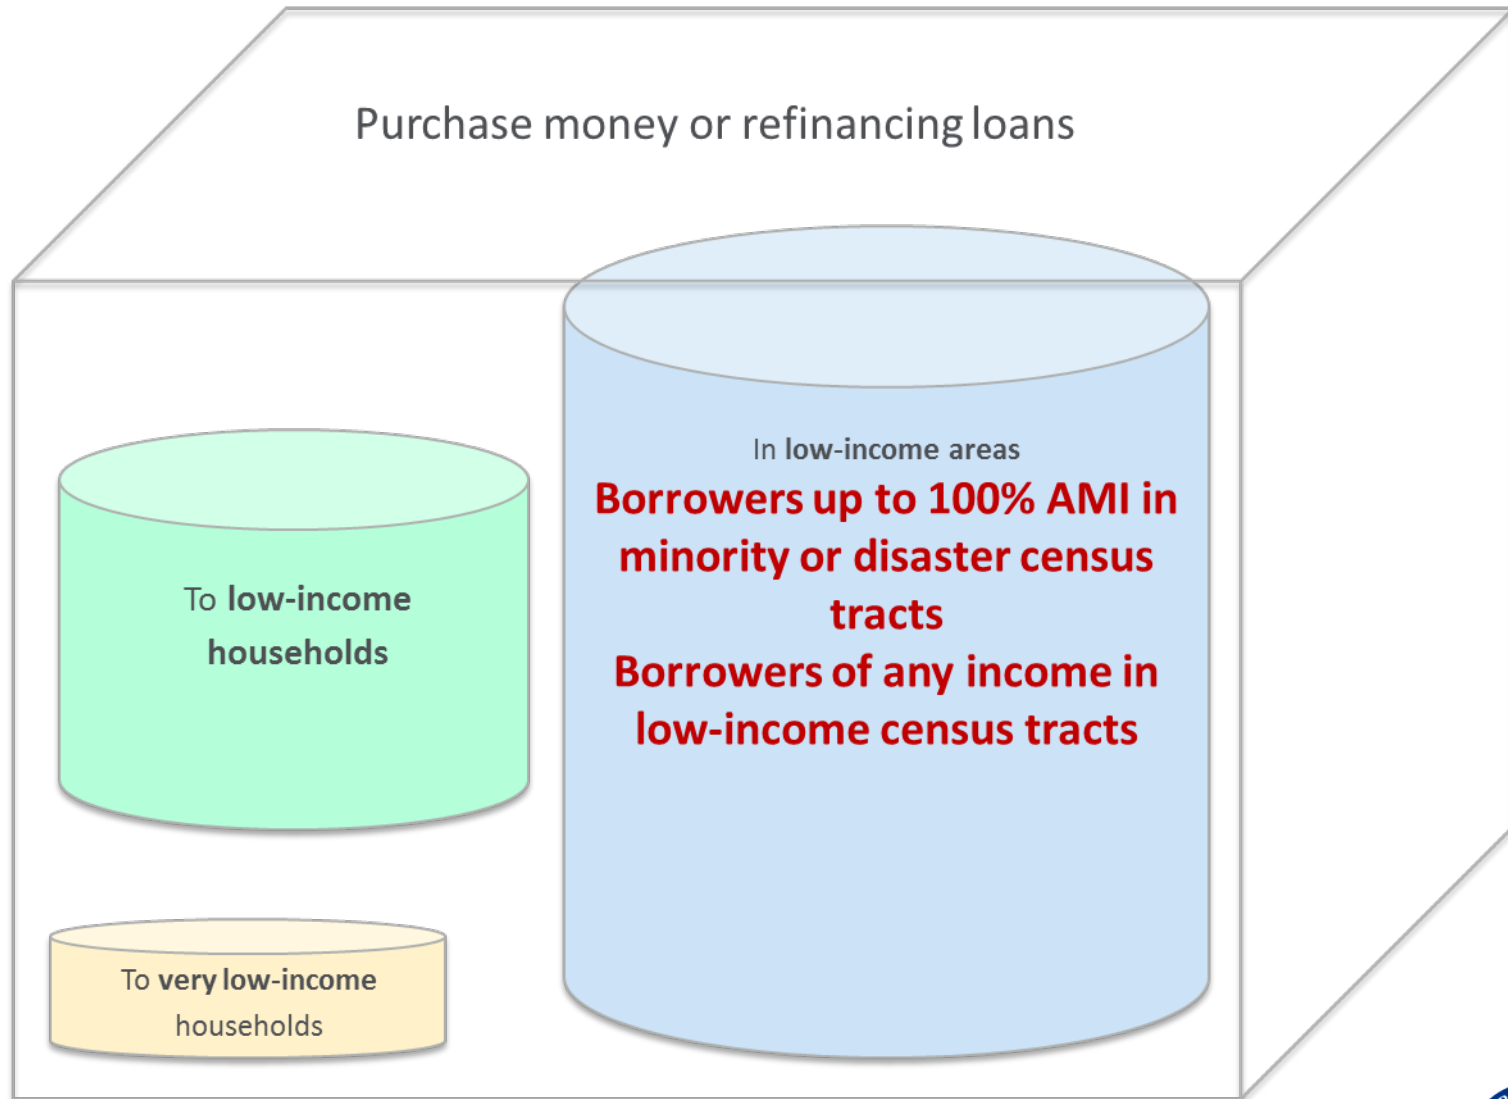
Purchase money or refinancing loans

To low-income households

In low-income areas

Borrowers up to 100% AMI in minority or disaster census tracts

Borrowers of any income in low-income census tracts

To very low-income households